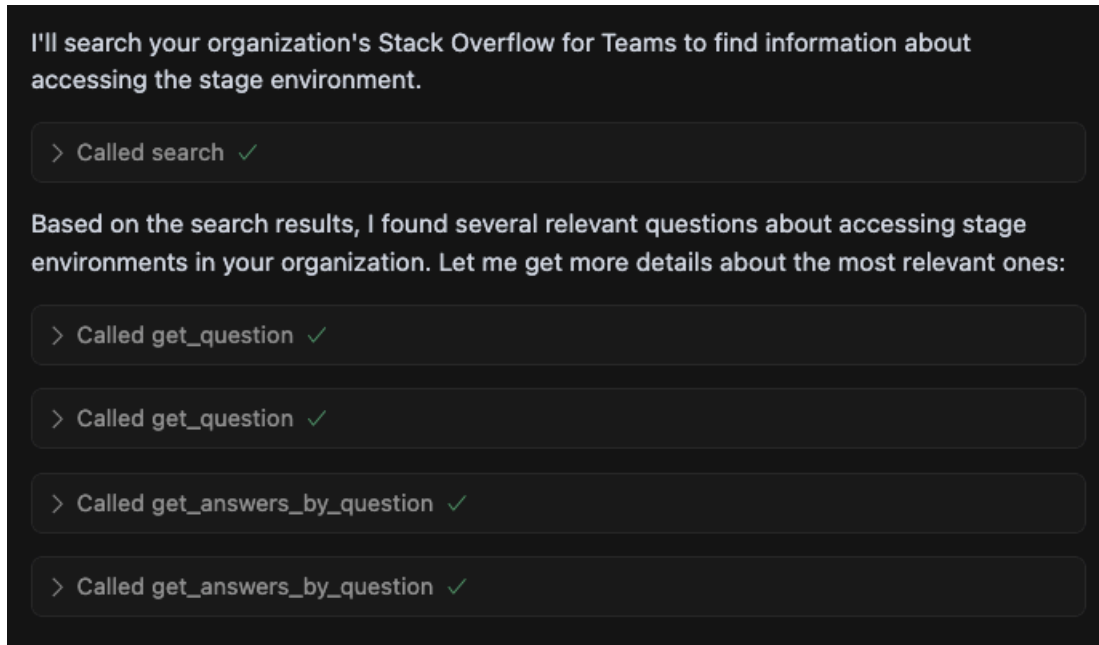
I'll search your organization's Stack Overflow for Teams to find information about accessing the stage environment.

> Called search ✓

Based on the search results, I found several relevant questions about accessing stage environments in your organization. Let me get more details about the most relevant ones:

> Called get_question ✓

> Called get_question ✓

> Called get_answers_by_question ✓

> Called get_answers_by_question ✓